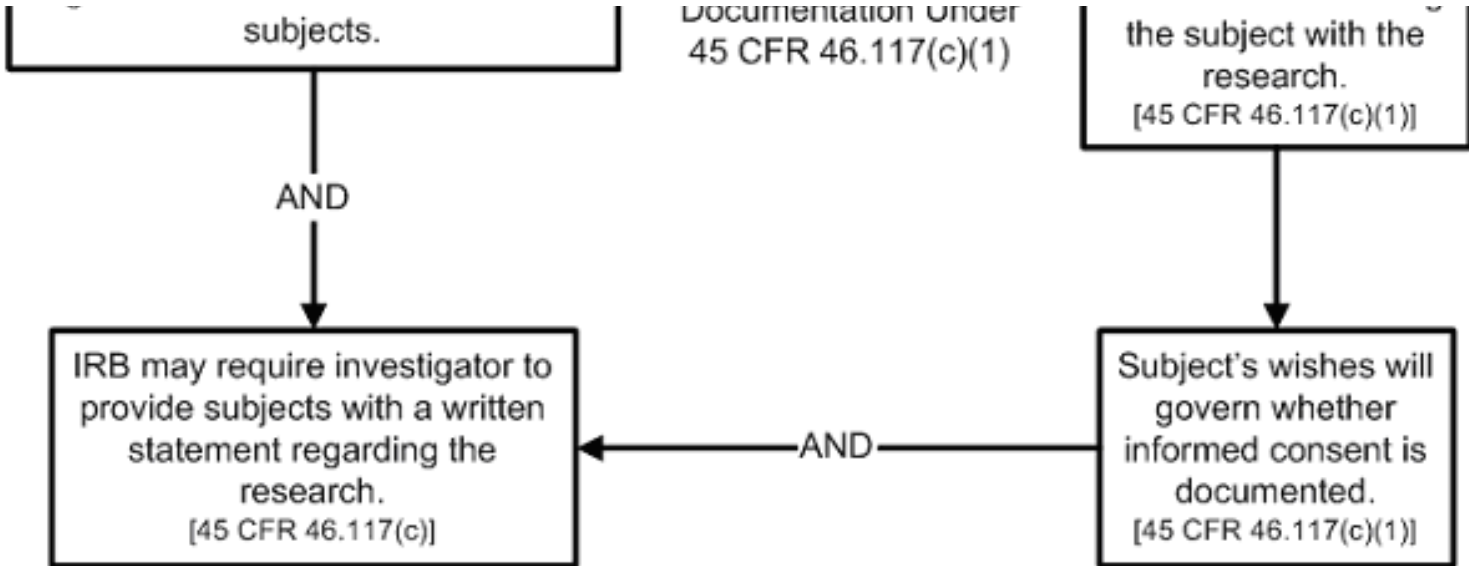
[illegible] subjects.

Documentation Under 45 CFR 46.117(c)(1)

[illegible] the subject with the research. [45 CFR 46.117(c)(1)]

AND

IRB may require investigator to provide subjects with a written statement regarding the research. [45 CFR 46.117(c)]

AND

Subject's wishes will govern whether informed consent is documented. [45 CFR 46.117(c)(1)]